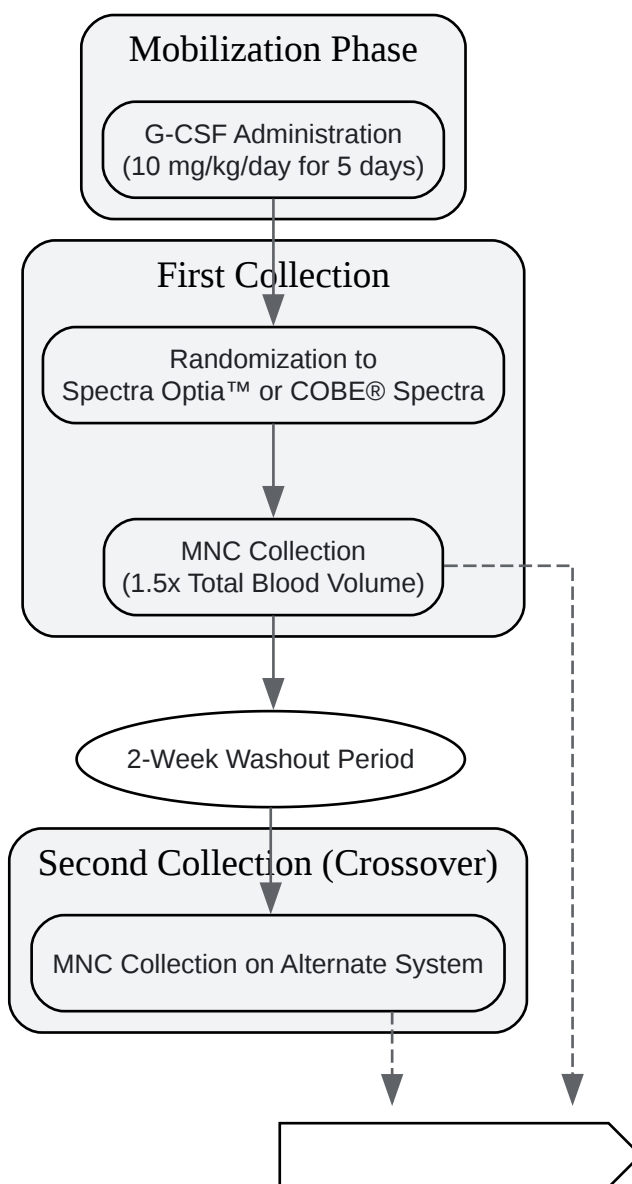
Mobilization Phase

G-CSF Administration
(10 mg/kg/day for 5 days)

First Collection

Randomization to
Spectra Optia™ or COBE® Spectra

MNC Collection
(1.5x Total Blood Volume)

2-Week Washout Period

Second Collection (Crossover)

MNC Collection on Alternate System